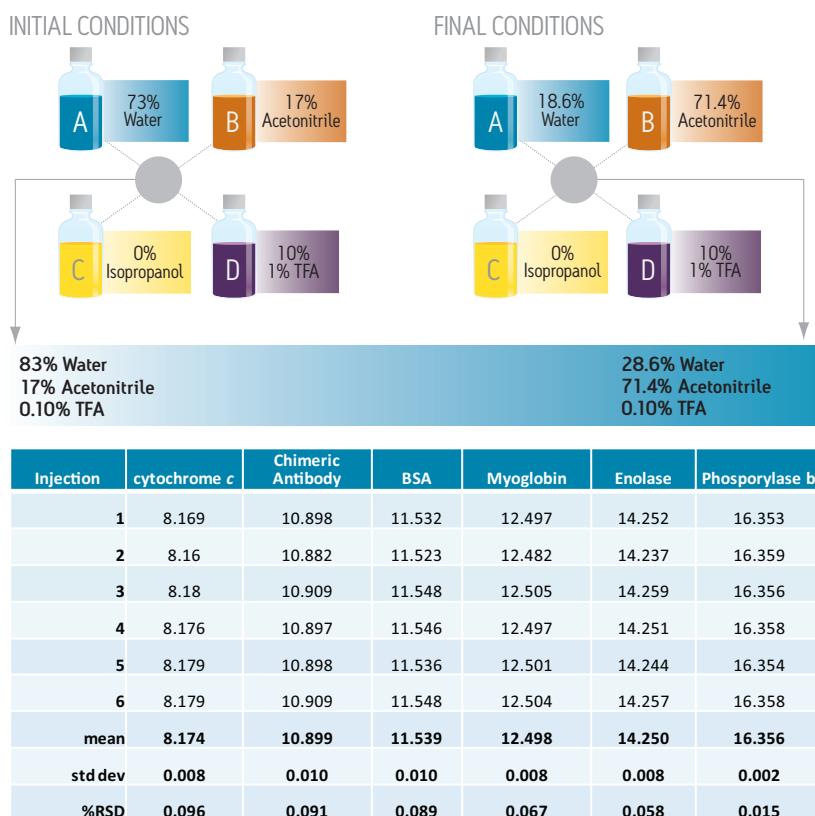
INITIAL CONDITIONS

A 73% Water

B 17% Acetonitrile

C 0% Isopropanol

D 10% 1% TFA

FINAL CONDITIONS

A 18.6% Water

B 71.4% Acetonitrile

C 0% Isopropanol

D 10% 1% TFA

83% Water
17% Acetonitrile
0.10% TFA

28.6% Water
71.4% Acetonitrile
0.10% TFA

| Injection | cytochrome *c* | Chimeric Antibody | BSA | Myoglobin | Enolase | Phosporylase b |
|---|---|---|---|---|---|---|
| 1 | 8.169 | 10.898 | 11.532 | 12.497 | 14.252 | 16.353 |
| 2 | 8.16 | 10.882 | 11.523 | 12.482 | 14.237 | 16.359 |
| 3 | 8.18 | 10.909 | 11.548 | 12.505 | 14.259 | 16.356 |
| 4 | 8.176 | 10.897 | 11.546 | 12.497 | 14.251 | 16.358 |
| 5 | 8.179 | 10.898 | 11.536 | 12.501 | 14.244 | 16.354 |
| 6 | 8.179 | 10.909 | 11.548 | 12.504 | 14.257 | 16.358 |
| mean | 8.174 | 10.899 | 11.539 | 12.498 | 14.250 | 16.356 |
| std dev | 0.008 | 0.010 | 0.010 | 0.008 | 0.008 | 0.002 |
| %RSD | 0.096 | 0.091 | 0.089 | 0.067 | 0.058 | 0.015 |